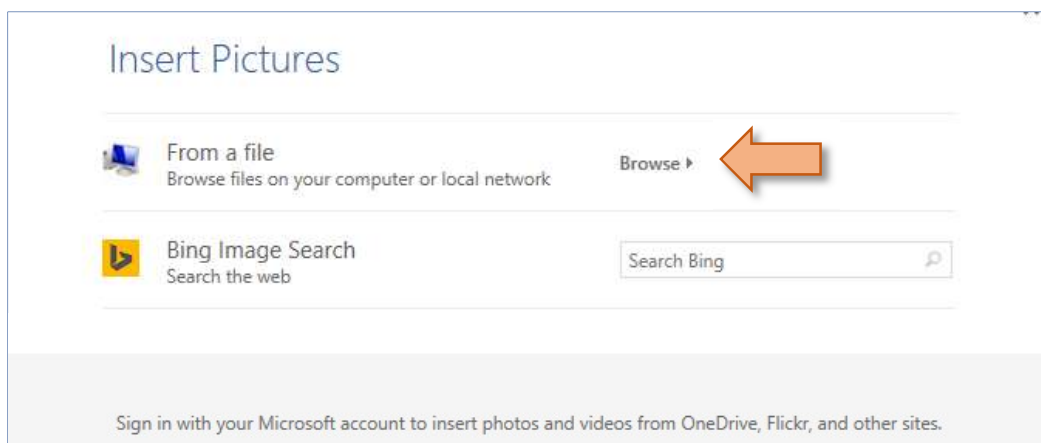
Insert Pictures

From a file
Browse files on your computer or local network

Browse ▸

Bing Image Search
Search the web

Search Bing

Sign in with your Microsoft account to insert photos and videos from OneDrive, Flickr, and other sites.